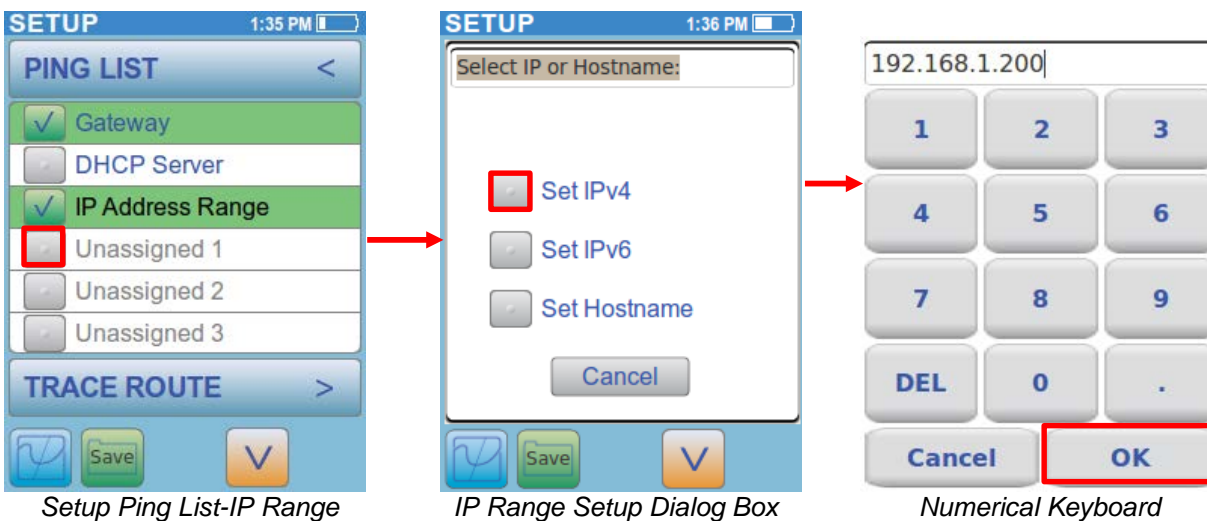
SETUP 1:35 PM

PING LIST <

Gateway

DHCP Server

IP Address Range

Unassigned 1

Unassigned 2

Unassigned 3

TRACE ROUTE >

Save

Setup Ping List-IP Range

SETUP 1:36 PM

Select IP or Hostname:

Set IPv4

Set IPv6

Set Hostname

Cancel

Save

IP Range Setup Dialog Box

192.168.1.200

| 1 | 2 | 3 |
|---|---|---|
| 4 | 5 | 6 |
| 7 | 8 | 9 |
| DEL | 0 | . |

Cancel OK

Numerical Keyboard